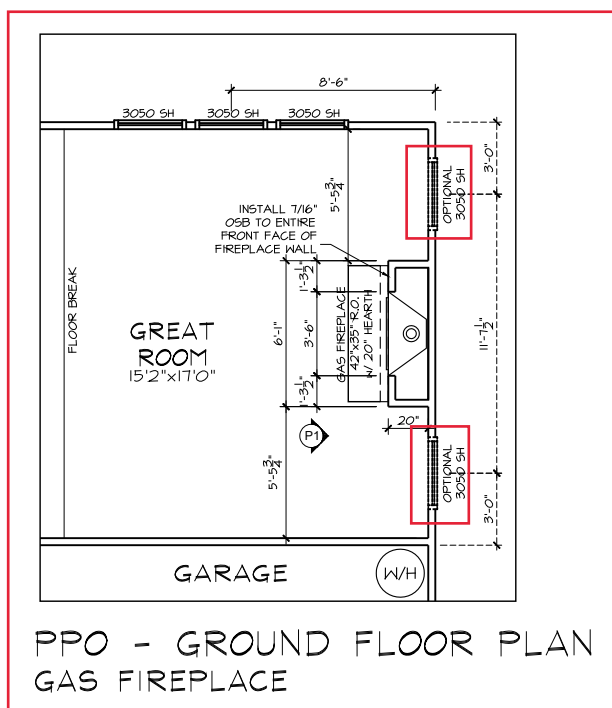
8'-6"

3050 SH 3050 SH 3050 SH

OPTIONAL 3050 SH

3'-0"

5'-5$\frac{3}{4}$"

INSTALL 7/16" OSB TO ENTIRE FRONT FACE OF FIREPLACE WALL

1'-3$\frac{1}{2}$"

3'-6"

6'-1"

1'-3$\frac{1}{2}$"

GAS FIREPLACE 42"x35" R.O. W/ 20" HEARTH

11'-7$\frac{1}{2}$"

FLOOR BREAK

GREAT ROOM
15'2"x17'0"

P1

20"

5'-5$\frac{3}{4}$"

OPTIONAL 3050 SH

3'-0"

GARAGE

W/H

PPO - GROUND FLOOR PLAN
GAS FIREPLACE